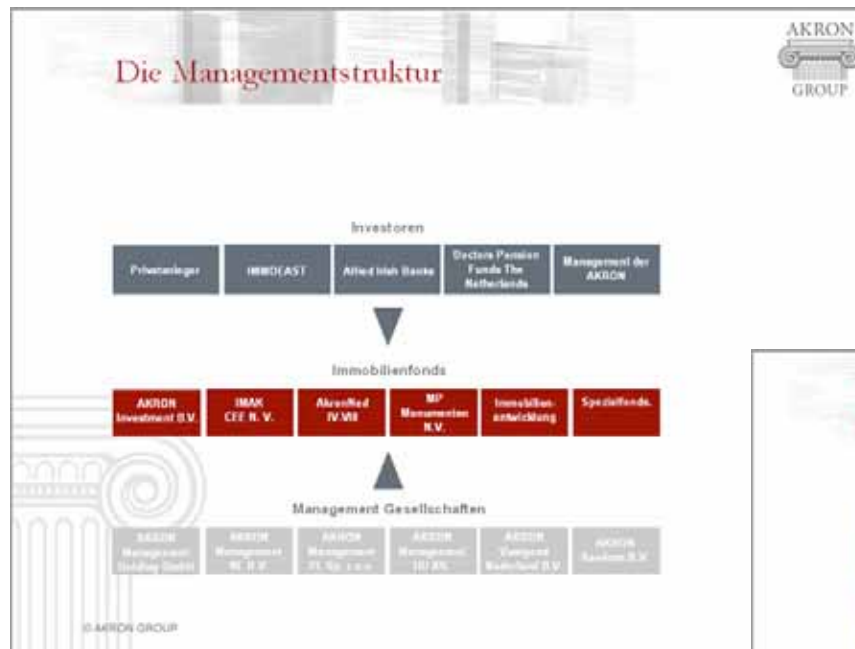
Die Managementstruktur

AKRON
GROUP

Investoren

Privatanleger

IMMOEAST

Allied Irish Banks

Doctors Pension Funds The Netherlands

Management der AKRON

Immobilienfonds

AKRON Investment B.V.

IMAK CEE N. V.

AkronRed IV.VIII

MP Monumenten N.V.

Immobilien-entwicklung

Spezialfonds

Management Gesellschaften

AKRON Management Holding GmbH

AKRON Management NL B.V.

AKRON Management PL Sp. z o.o.

AKRON Management HU Kft.

AKRON Vastgoed Nederland B.V.

AKRON Services B.V.

© AKRON GROUP